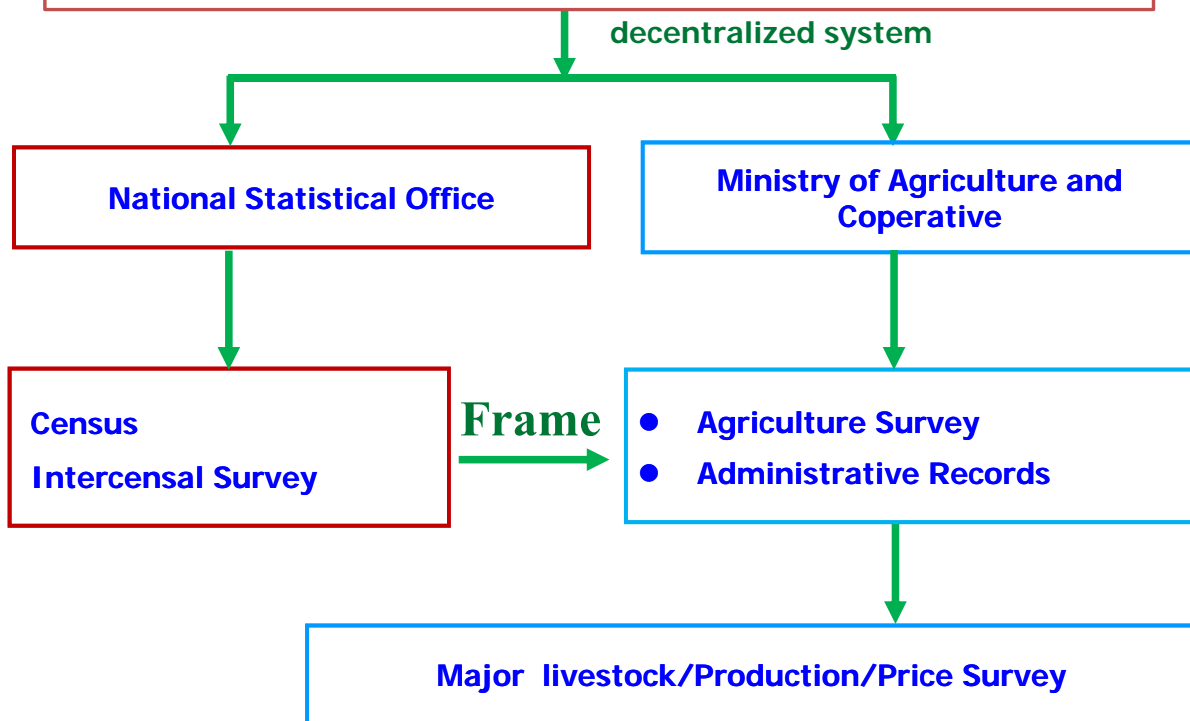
decentralized system

National Statistical Office

Ministry of Agriculture and Coperative

Census

Intercensal Survey

Frame

- Agriculture Survey
- Administrative Records

Major livestock/Production/Price Survey